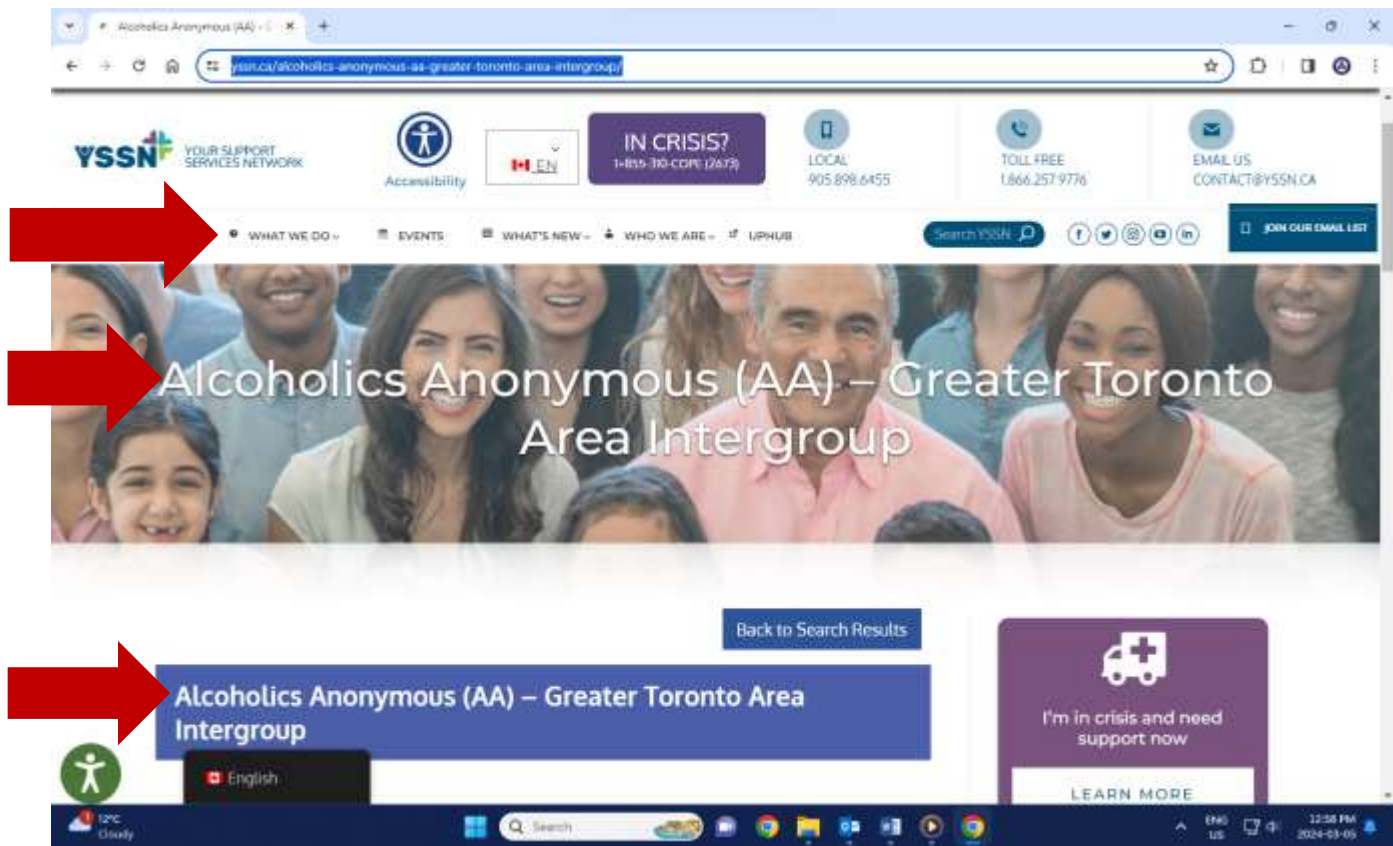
Alcoholics Anonymous (AA) - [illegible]

yssn.ca/alcoholics-anonymous-aa-greater-toronto-area-intergroup/

YSSN YOUR SUPPORT SERVICES NETWORK

Accessibility

EN

IN CRISIS?
1-855-310-COPE (2673)

LOCAL
905.898.6455

TOLL FREE
1.866.257.9776

EMAIL US
CONTACT@YSSN.CA

WHAT WE DO
EVENTS
WHAT'S NEW
WHO WE ARE
UPHUB

Search YSSN

JOIN OUR EMAIL LIST

Alcoholics Anonymous (AA) – Greater Toronto Area Intergroup

Back to Search Results

Alcoholics Anonymous (AA) – Greater Toronto Area Intergroup

English

I'm in crisis and need support now

LEARN MORE

12°C
Cloudy

Search

ENG
US

12:58 PM
2024-03-05